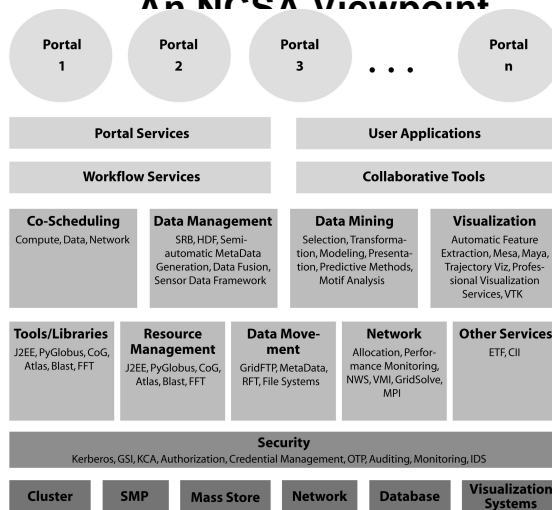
An NCSA Viewpoint

Portal 1

Portal 2

Portal 3

. . .

Portal n

Portal Services

User Applications

Workflow Services

Collaborative Tools

Co-Scheduling
Compute, Data, Network

Data Management
SRB, HDF, Semi-automatic MetaData Generation, Data Fusion, Sensor Data Framework

Data Mining
Selection, Transformation, Modeling, Presentation, Predictive Methods, Motif Analysis

Visualization
Automatic Feature Extraction, Mesa, Maya, Trajectory Viz, Professional Visualization Services, VTK

Tools/Libraries
J2EE, PyGlobus, CoG, Atlas, Blast, FFT

Resource Management
J2EE, PyGlobus, CoG, Atlas, Blast, FFT

Data Movement
GridFTP, MetaData, RFT, File Systems

Network
Allocation, Performance Monitoring, NWS, VMI, GridSolve, MPI

Other Services
ETF, CII

Security
Kerberos, GSI, KCA, Authorization, Credential Management, OTP, Auditing, Monitoring, IDS

Cluster

SMP

Mass Store

Network

Database

Visualization Systems